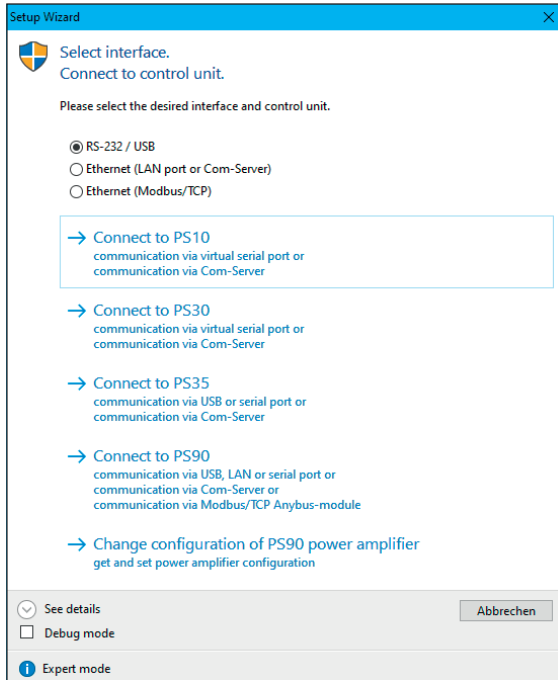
Setup Wizard

Select interface.
Connect to control unit.

Please select the desired interface and control unit.

RS-232 / USB
Ethernet (LAN port or Com-Server)
Ethernet (Modbus/TCP)

→ Connect to PS10
communication via virtual serial port or communication via Com-Server

→ Connect to PS30
communication via virtual serial port or communication via Com-Server

→ Connect to PS35
communication via USB or serial port or communication via Com-Server

→ Connect to PS90
communication via USB, LAN or serial port or communication via Com-Server or communication via Modbus/TCP Anybus-module

→ Change configuration of PS90 power amplifier
get and set power amplifier configuration

See details
Abbrechen
Debug mode

Expert mode